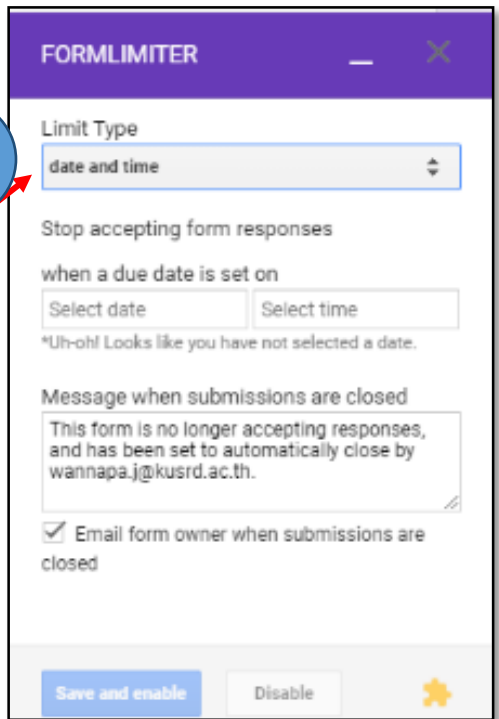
FORMLIMITER

Limit Type

date and time

Stop accepting form responses

when a due date is set on

Select date

Select time

*Uh-oh! Looks like you have not selected a date.

Message when submissions are closed

This form is no longer accepting responses, and has been set to automatically close by wannapa.j@kusrd.ac.th.

Email form owner when submissions are closed

Save and enable

Disable